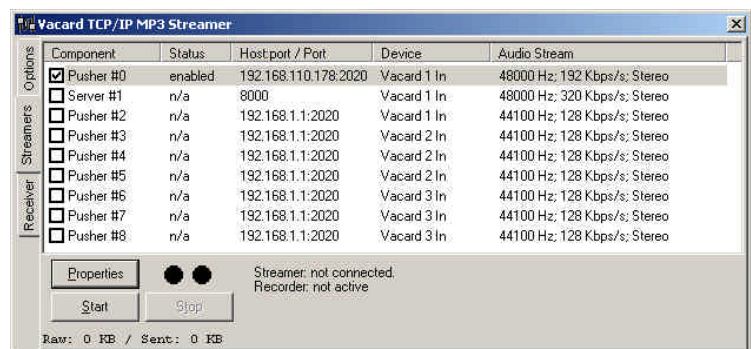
Vacard TCP/IP MP3 Streamer

Options
Streamers
Receiver

| Component | Status | Host:port / Port | Device | Audio Stream |
|---|---|---|---|---|
| Pusher #0 | enabled | 192.168.110.178:2020 | Vacard 1 In | 48000 Hz; 192 Kbps/s; Stereo |
| Server #1 | n/a | 8000 | Vacard 1 In | 48000 Hz; 320 Kbps/s; Stereo |
| Pusher #2 | n/a | 192.168.1.1:2020 | Vacard 1 In | 44100 Hz; 128 Kbps/s; Stereo |
| Pusher #3 | n/a | 192.168.1.1:2020 | Vacard 2 In | 44100 Hz; 128 Kbps/s; Stereo |
| Pusher #4 | n/a | 192.168.1.1:2020 | Vacard 2 In | 44100 Hz; 128 Kbps/s; Stereo |
| Pusher #5 | n/a | 192.168.1.1:2020 | Vacard 2 In | 44100 Hz; 128 Kbps/s; Stereo |
| Pusher #6 | n/a | 192.168.1.1:2020 | Vacard 3 In | 44100 Hz; 128 Kbps/s; Stereo |
| Pusher #7 | n/a | 192.168.1.1:2020 | Vacard 3 In | 44100 Hz; 128 Kbps/s; Stereo |
| Pusher #8 | n/a | 192.168.1.1:2020 | Vacard 3 In | 44100 Hz; 128 Kbps/s; Stereo |

Properties
Start
Stop

Streamer: not connected.
Recorder: not active

Raw: 0 KB / Sent: 0 KB